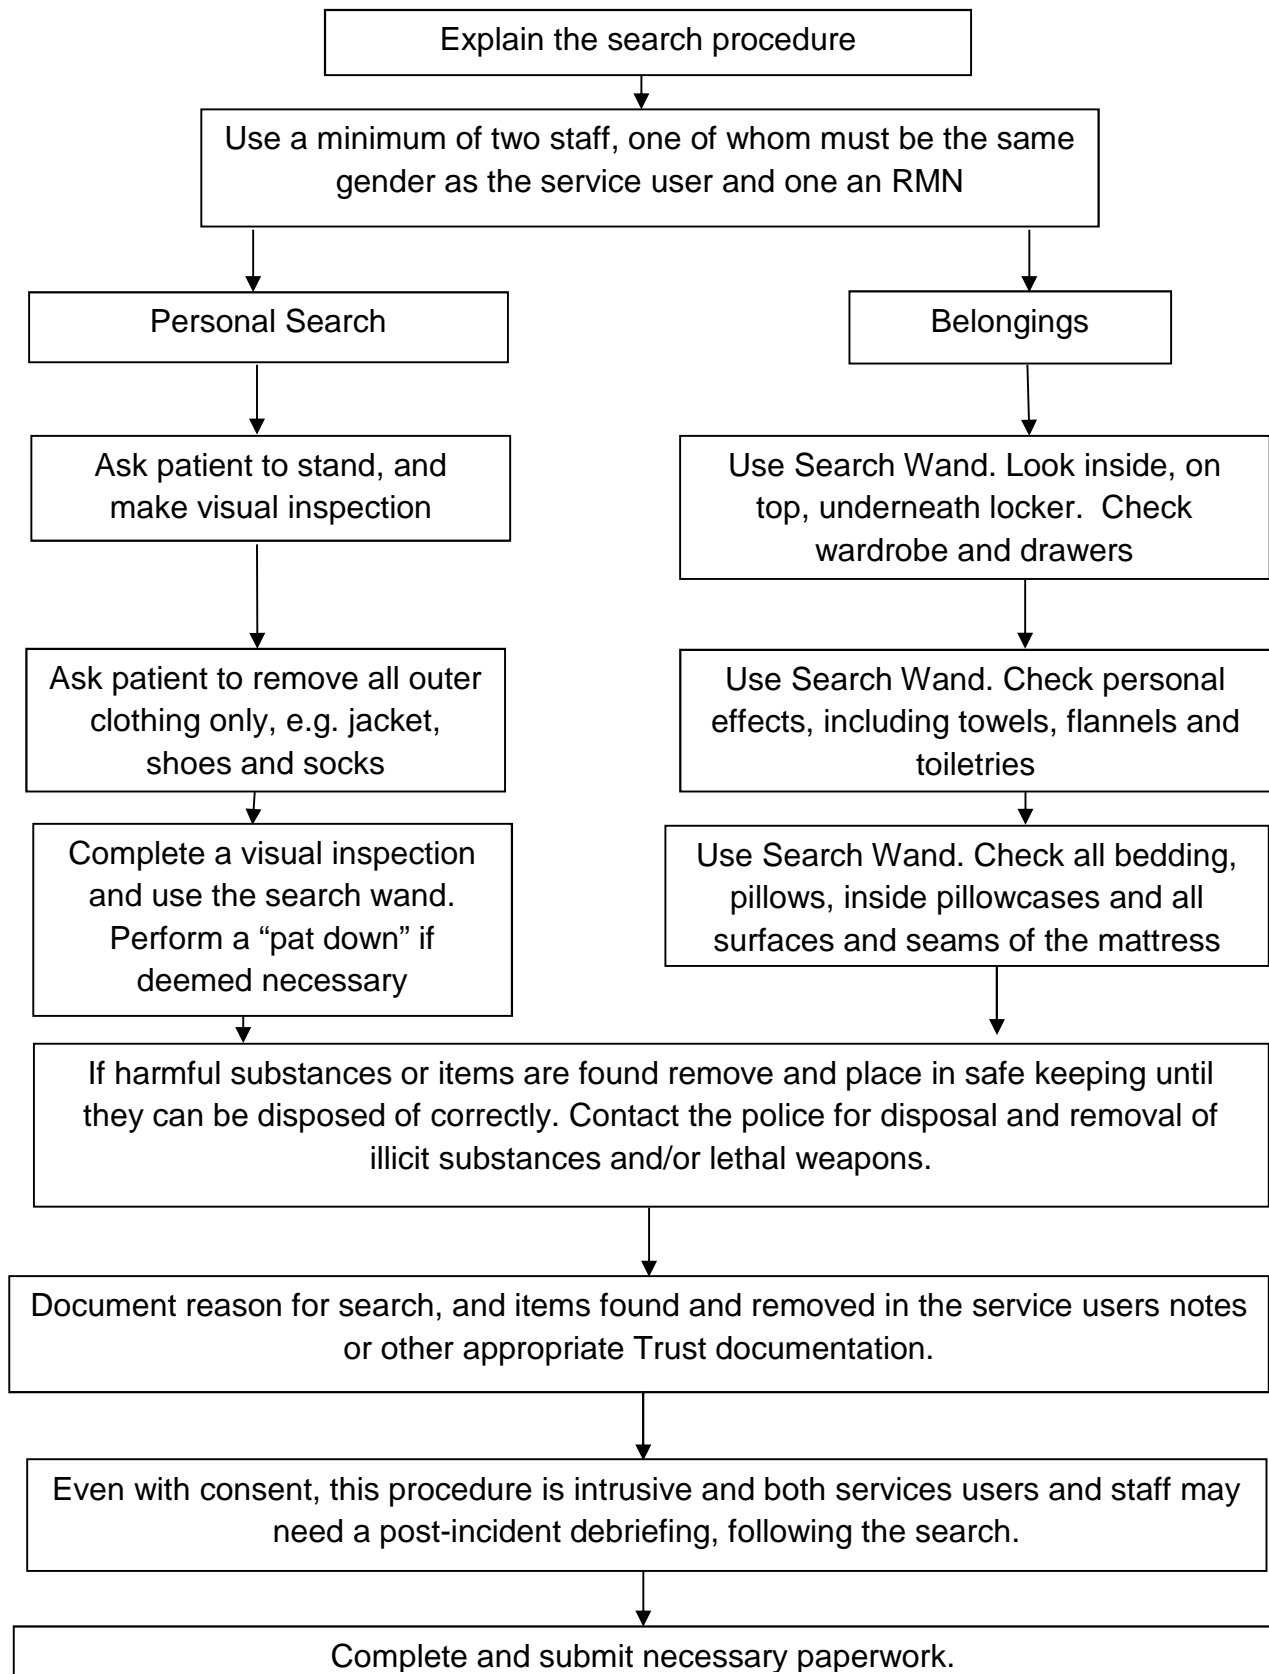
Explain the search procedure

Use a minimum of two staff, one of whom must be the same gender as the service user and one an RMN

Personal Search

Ask patient to stand, and make visual inspection

Ask patient to remove all outer clothing only, e.g. jacket, shoes and socks

Complete a visual inspection and use the search wand. Perform a “pat down” if deemed necessary

Belongings

Use Search Wand. Look inside, on top, underneath locker. Check wardrobe and drawers

Use Search Wand. Check personal effects, including towels, flannels and toiletries

Use Search Wand. Check all bedding, pillows, inside pillowcases and all surfaces and seams of the mattress

If harmful substances or items are found remove and place in safe keeping until they can be disposed of correctly. Contact the police for disposal and removal of illicit substances and/or lethal weapons.

Document reason for search, and items found and removed in the service users notes or other appropriate Trust documentation.

Even with consent, this procedure is intrusive and both services users and staff may need a post-incident debriefing, following the search.

Complete and submit necessary paperwork.